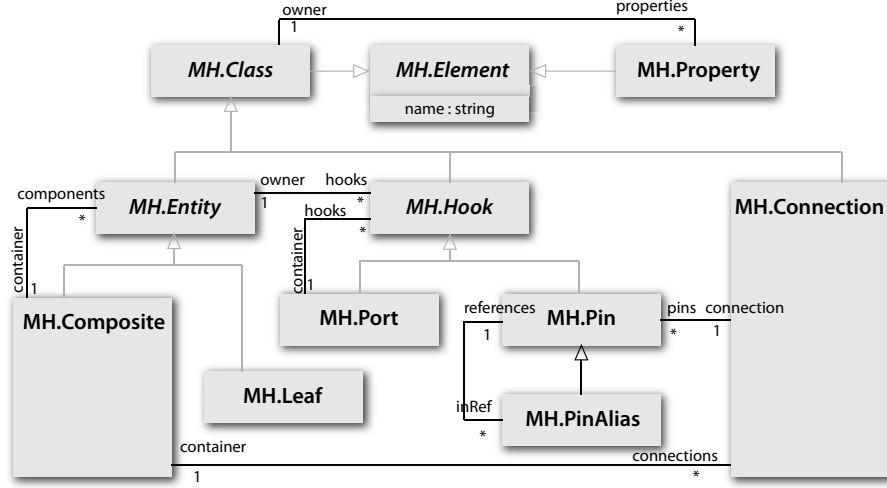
owner
1
properties
*
MH.Class
MH.Element
name : string
MH.Property
components
*
owner
1
hooks
*
MH.Entity
hooks
*
MH.Hook
MH.Connection
container
1
container
1
MH.Composite
MH.Port
references
1
MH.Pin
pins
*
connection
1
MH.Leaf
inRef
*
MH.PinAlias
container
1
connections
*